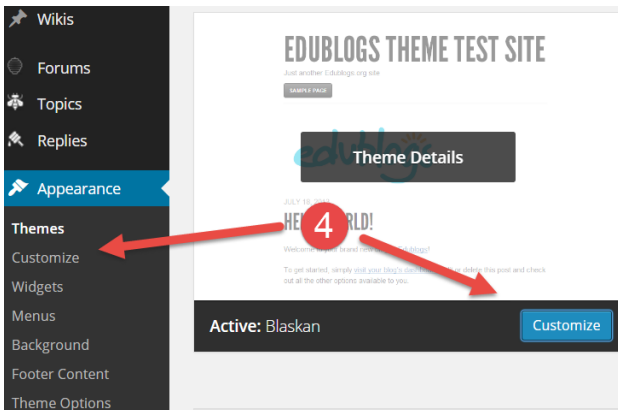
Wikis
Forums
Topics
Replies
Appearance
Themes
Customize
Widgets
Menus
Background
Footer Content
Theme Options

EDUBLOGS THEME TEST SITE
Just another Edublogs.org site
SAMPLE PAGE

Theme Details

JULY 16, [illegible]
HE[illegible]RLD!
Welcome to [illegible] Edublogs!
To get started, simply visit your blog's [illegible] delete this post and check out all the other options available to you.

4

Active: Blaskan
Customize